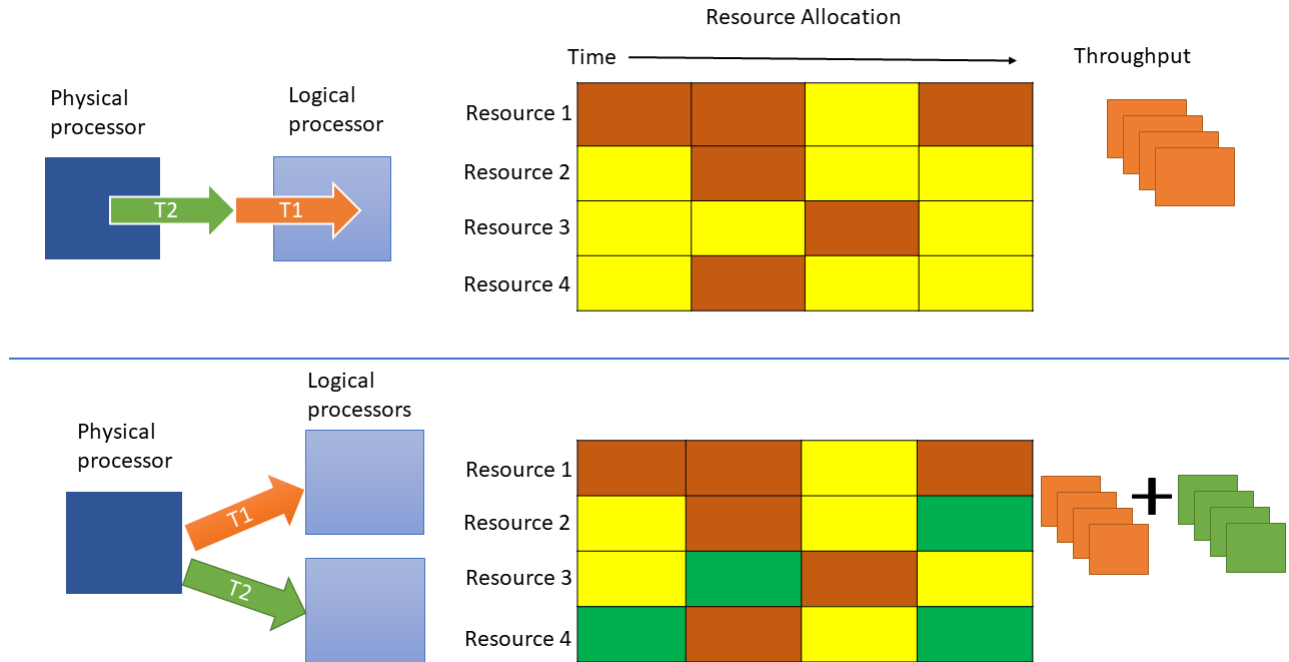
Resource Allocation

Time

Throughput

Physical processor

Logical processor

T2

T1

Resource 1

Resource 2

Resource 3

Resource 4

Logical processors

Physical processor

T1

T2

Resource 1

Resource 2

Resource 3

Resource 4

+